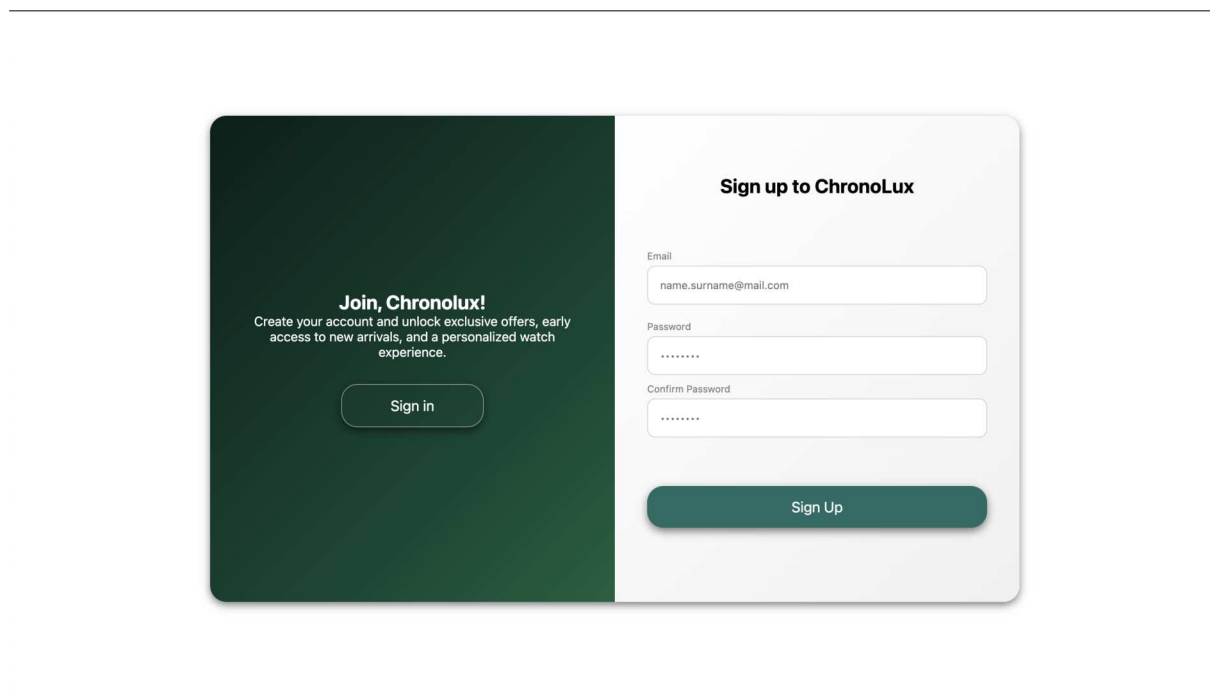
Join, Chronolux!
Create your account and unlock exclusive offers, early access to new arrivals, and a personalized watch experience.

Sign in

Sign up to ChronoLux

Email
name.surname@mail.com

Password
••••••••

Confirm Password
••••••••

Sign Up